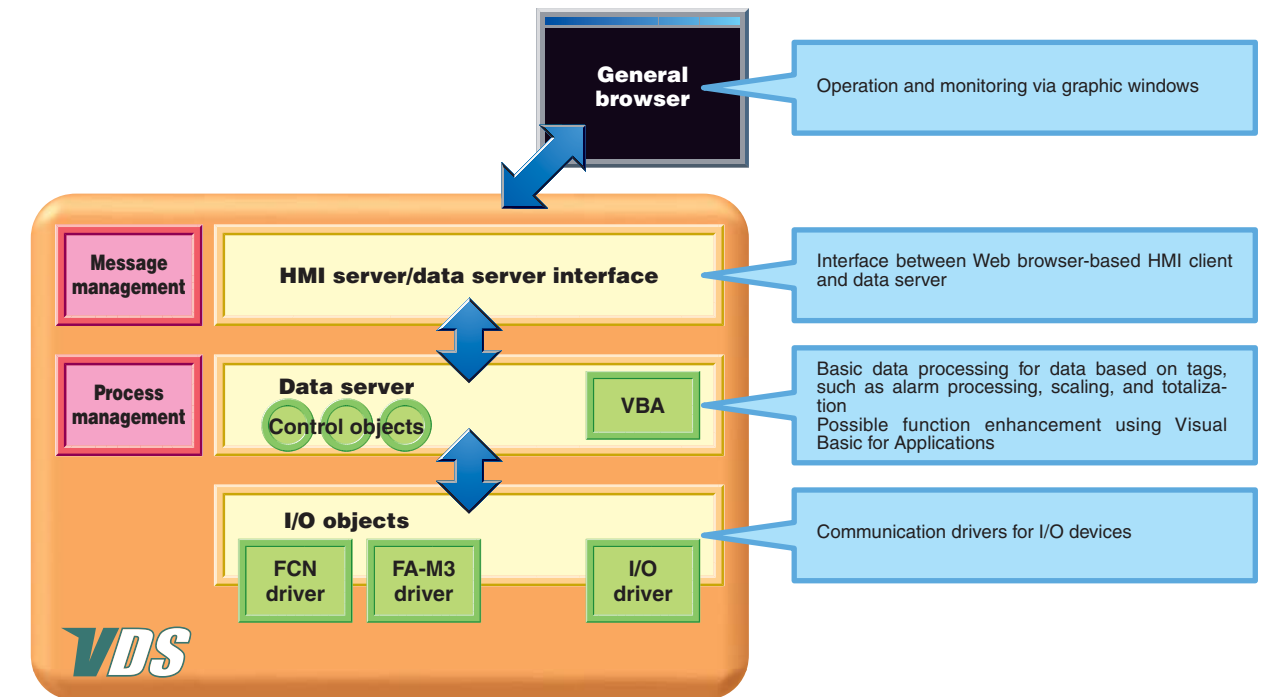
General browser

Operation and monitoring via graphic windows

Message management

HMI server/data server interface

Interface between Web browser-based HMI client and data server

Process management

Data server

Control objects

VBA

Basic data processing for data based on tags, such as alarm processing, scaling, and totalization
Possible function enhancement using Visual Basic for Applications

I/O objects

FCN driver

FA-M3 driver

I/O driver

Communication drivers for I/O devices

VDS